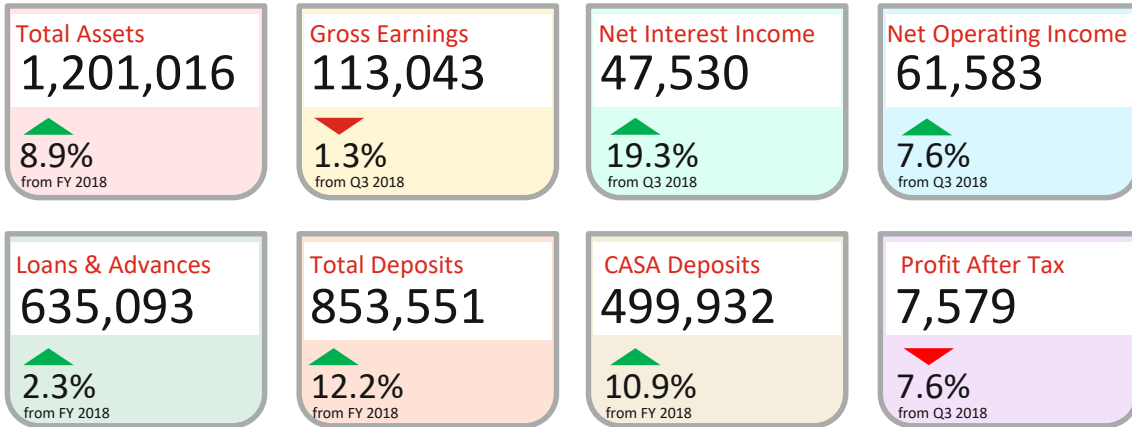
Total Assets
1,201,016
8.9%
from FY 2018

Gross Earnings
113,043
1.3%
from Q3 2018

Net Interest Income
47,530
19.3%
from Q3 2018

Net Operating Income
61,583
7.6%
from Q3 2018

Loans & Advances
635,093
2.3%
from FY 2018

Total Deposits
853,551
12.2%
from FY 2018

CASA Deposits
499,932
10.9%
from FY 2018

Profit After Tax
7,579
7.6%
from Q3 2018